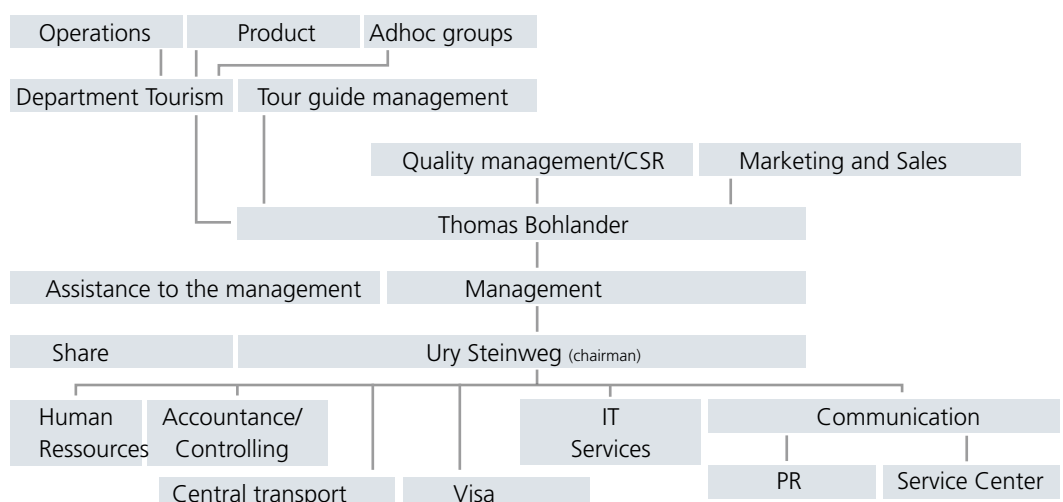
Operations
Product
Adhoc groups
Department Tourism
Tour guide management
Quality management/CSR
Marketing and Sales
Thomas Bohlander
Assistance to the management
Management
Share
Ury Steinweg (chairman)
Human Ressources
Accountance/ Controlling
IT Services
Communication
PR
Service Center
Central transport
Visa